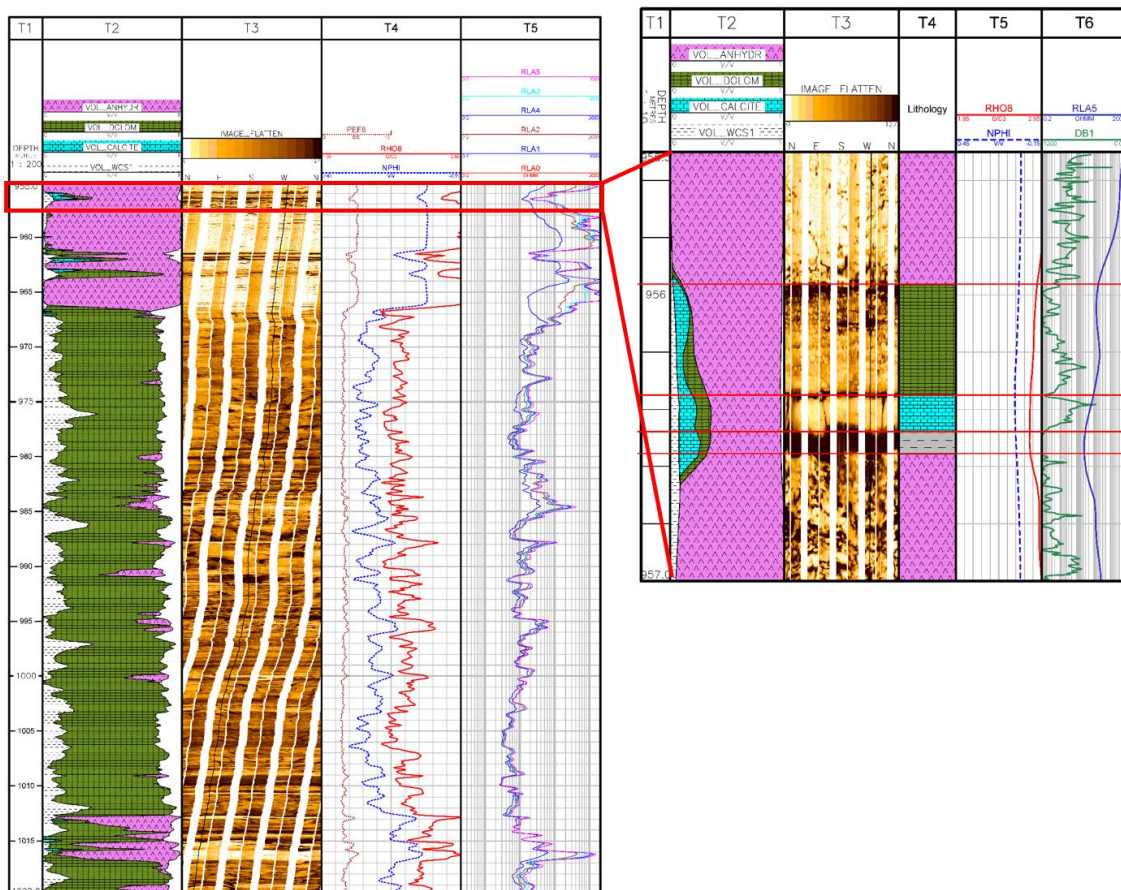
T1 T2 T3 T4 T5

VOL_ANHYDR
V/V
VOL_DOLOM
V/V
VOL_CALCITE
V/V
VOL_WCS1
V/V
DEPTH
1 : 200

IMAGE_FLATTEN

PEF8
RHO8
NPHI

RLA5
RLA3
RLA4
RLA2
RLA1
RLA0
OHMM

N E S W N

-960
-965
-970
-975
-980
-985
-990
-995
-1000
-1005
-1010
-1015

T1 T2 T3 T4 T5 T6

VOL_ANHYDR
V/V
VOL_DOLOM
V/V
VOL_CALCITE
V/V
VOL_WCS1
V/V
DEPTH
METRES

IMAGE_FLATTEN
127

Lithology

RHO8
1.95 G/C3 2.95
NPHI
0.45 V/V -0.15

RLA5
0.2 OHMM 200
DB1
1200

N E S W N

956
957.0